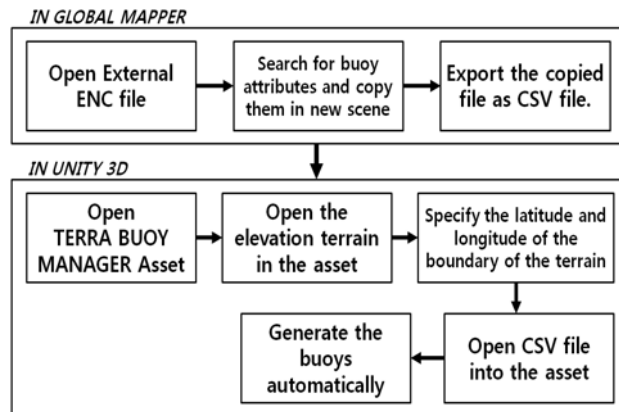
IN GLOBAL MAPPER

Open External ENC file

Search for buoy attributes and copy them in new scene

Export the copied file as CSV file.

IN UNITY 3D

Open TERRA BUOY MANAGER Asset

Open the elevation terrain in the asset

Specify the latitude and longitude of the boundary of the terrain

Open CSV file into the asset

Generate the buoys automatically